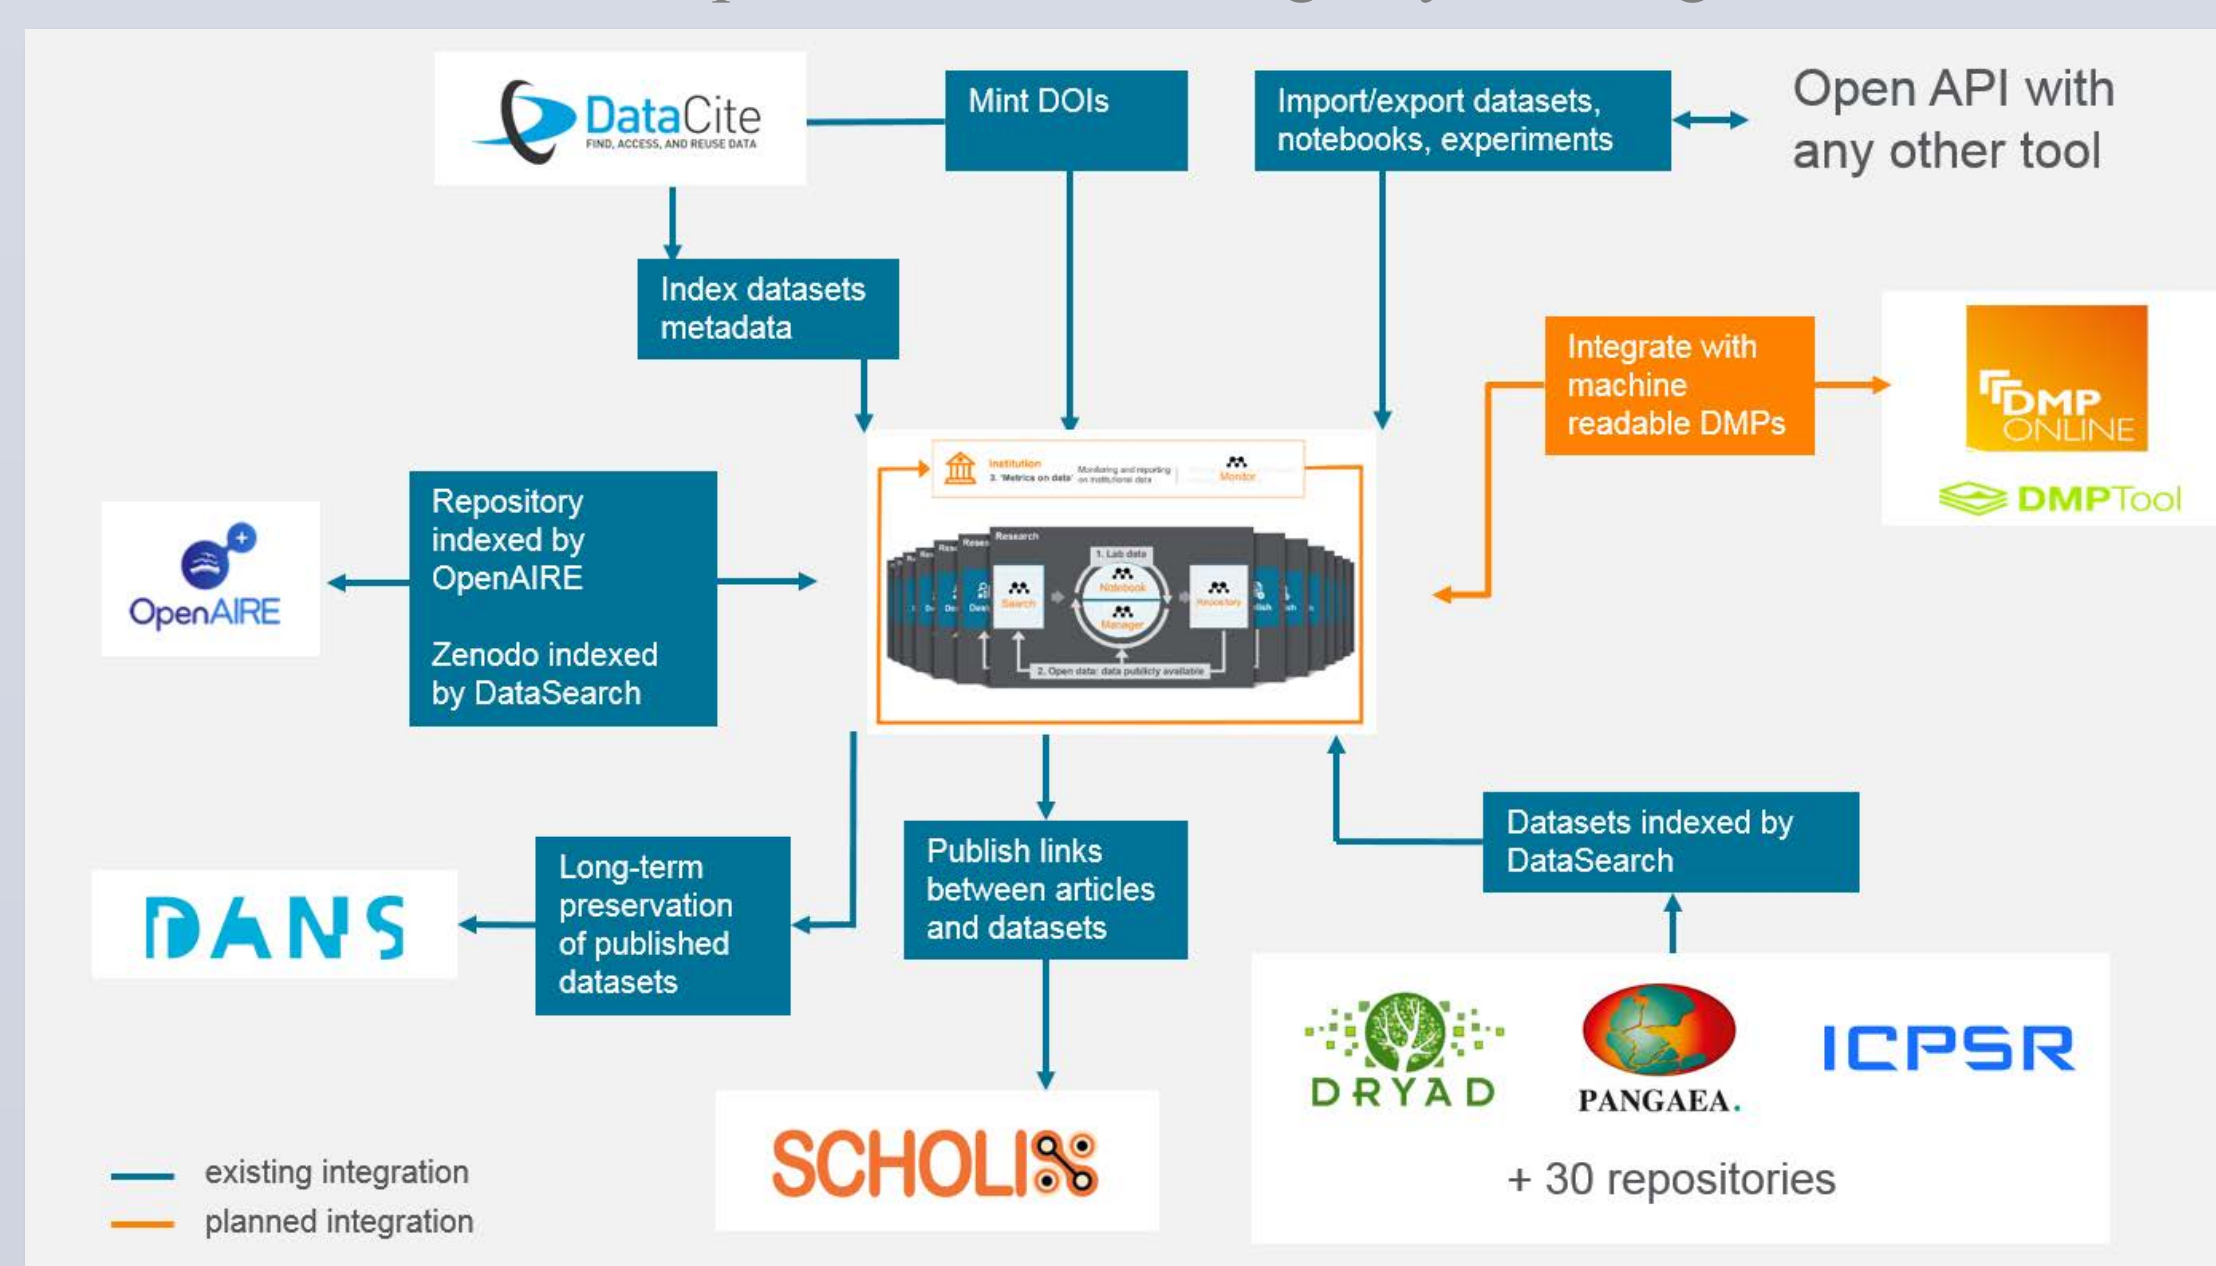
DataCite
FIND, ACCESS, AND REUSE DATA

Mint DOIs

Import/export datasets, notebooks, experiments

Open API with any other tool

Index datasets metadata

Integrate with machine readable DMPs

DMP ONLINE

DMPTool

Institution
3. 'Metrics on data'
Monitoring and reporting on institutional data
Monitor

Research
1. Lab data
Search
Notebook
Manager
Repository
2. Open data: data publicly available

Repository indexed by OpenAIRE

Zenodo indexed by DataSearch

OpenAIRE

Long-term preservation of published datasets

DANS

Publish links between articles and datasets

Datasets indexed by DataSearch

DRYAD

PANGAEA.

ICPSR

+ 30 repositories

SCHOLIX

existing integration
planned integration